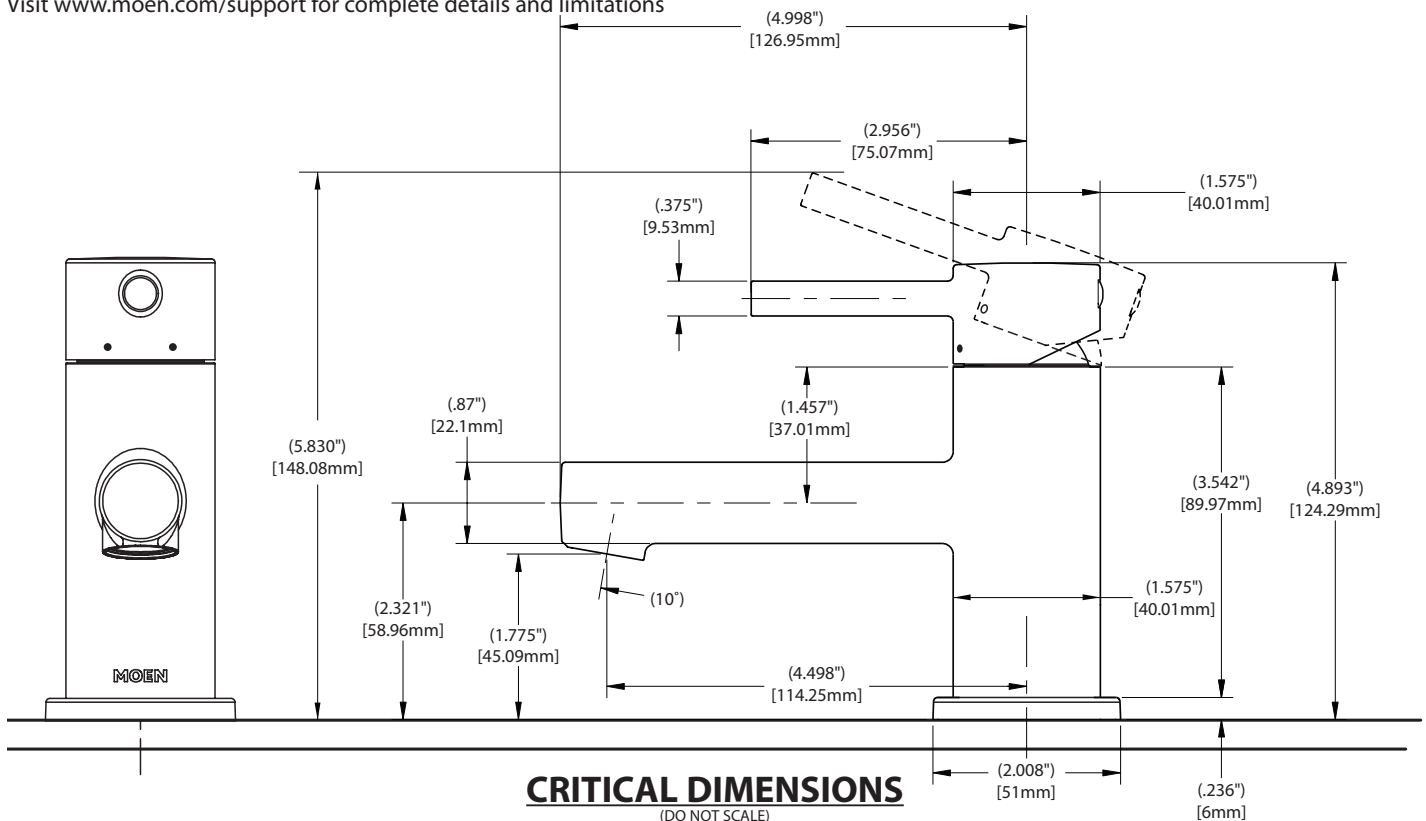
Visit www.moen.com/support for complete details and limitations

(4.998")
[126.95mm]

(2.956")
[75.07mm]

(1.575")
[40.01mm]

(.375")
[9.53mm]

(5.830")
[148.08mm]

(.87")
[22.1mm]

(1.457")
[37.01mm]

(3.542")
[89.97mm]

(4.893")
[124.29mm]

(10˚)

(1.575")
[40.01mm]

(2.321")
[58.96mm]

(1.775")
[45.09mm]

(4.498")
[114.25mm]

MOEN

(2.008")
[51mm]

(.236")
[6mm]

CRITICAL DIMENSIONS
(DO NOT SCALE)